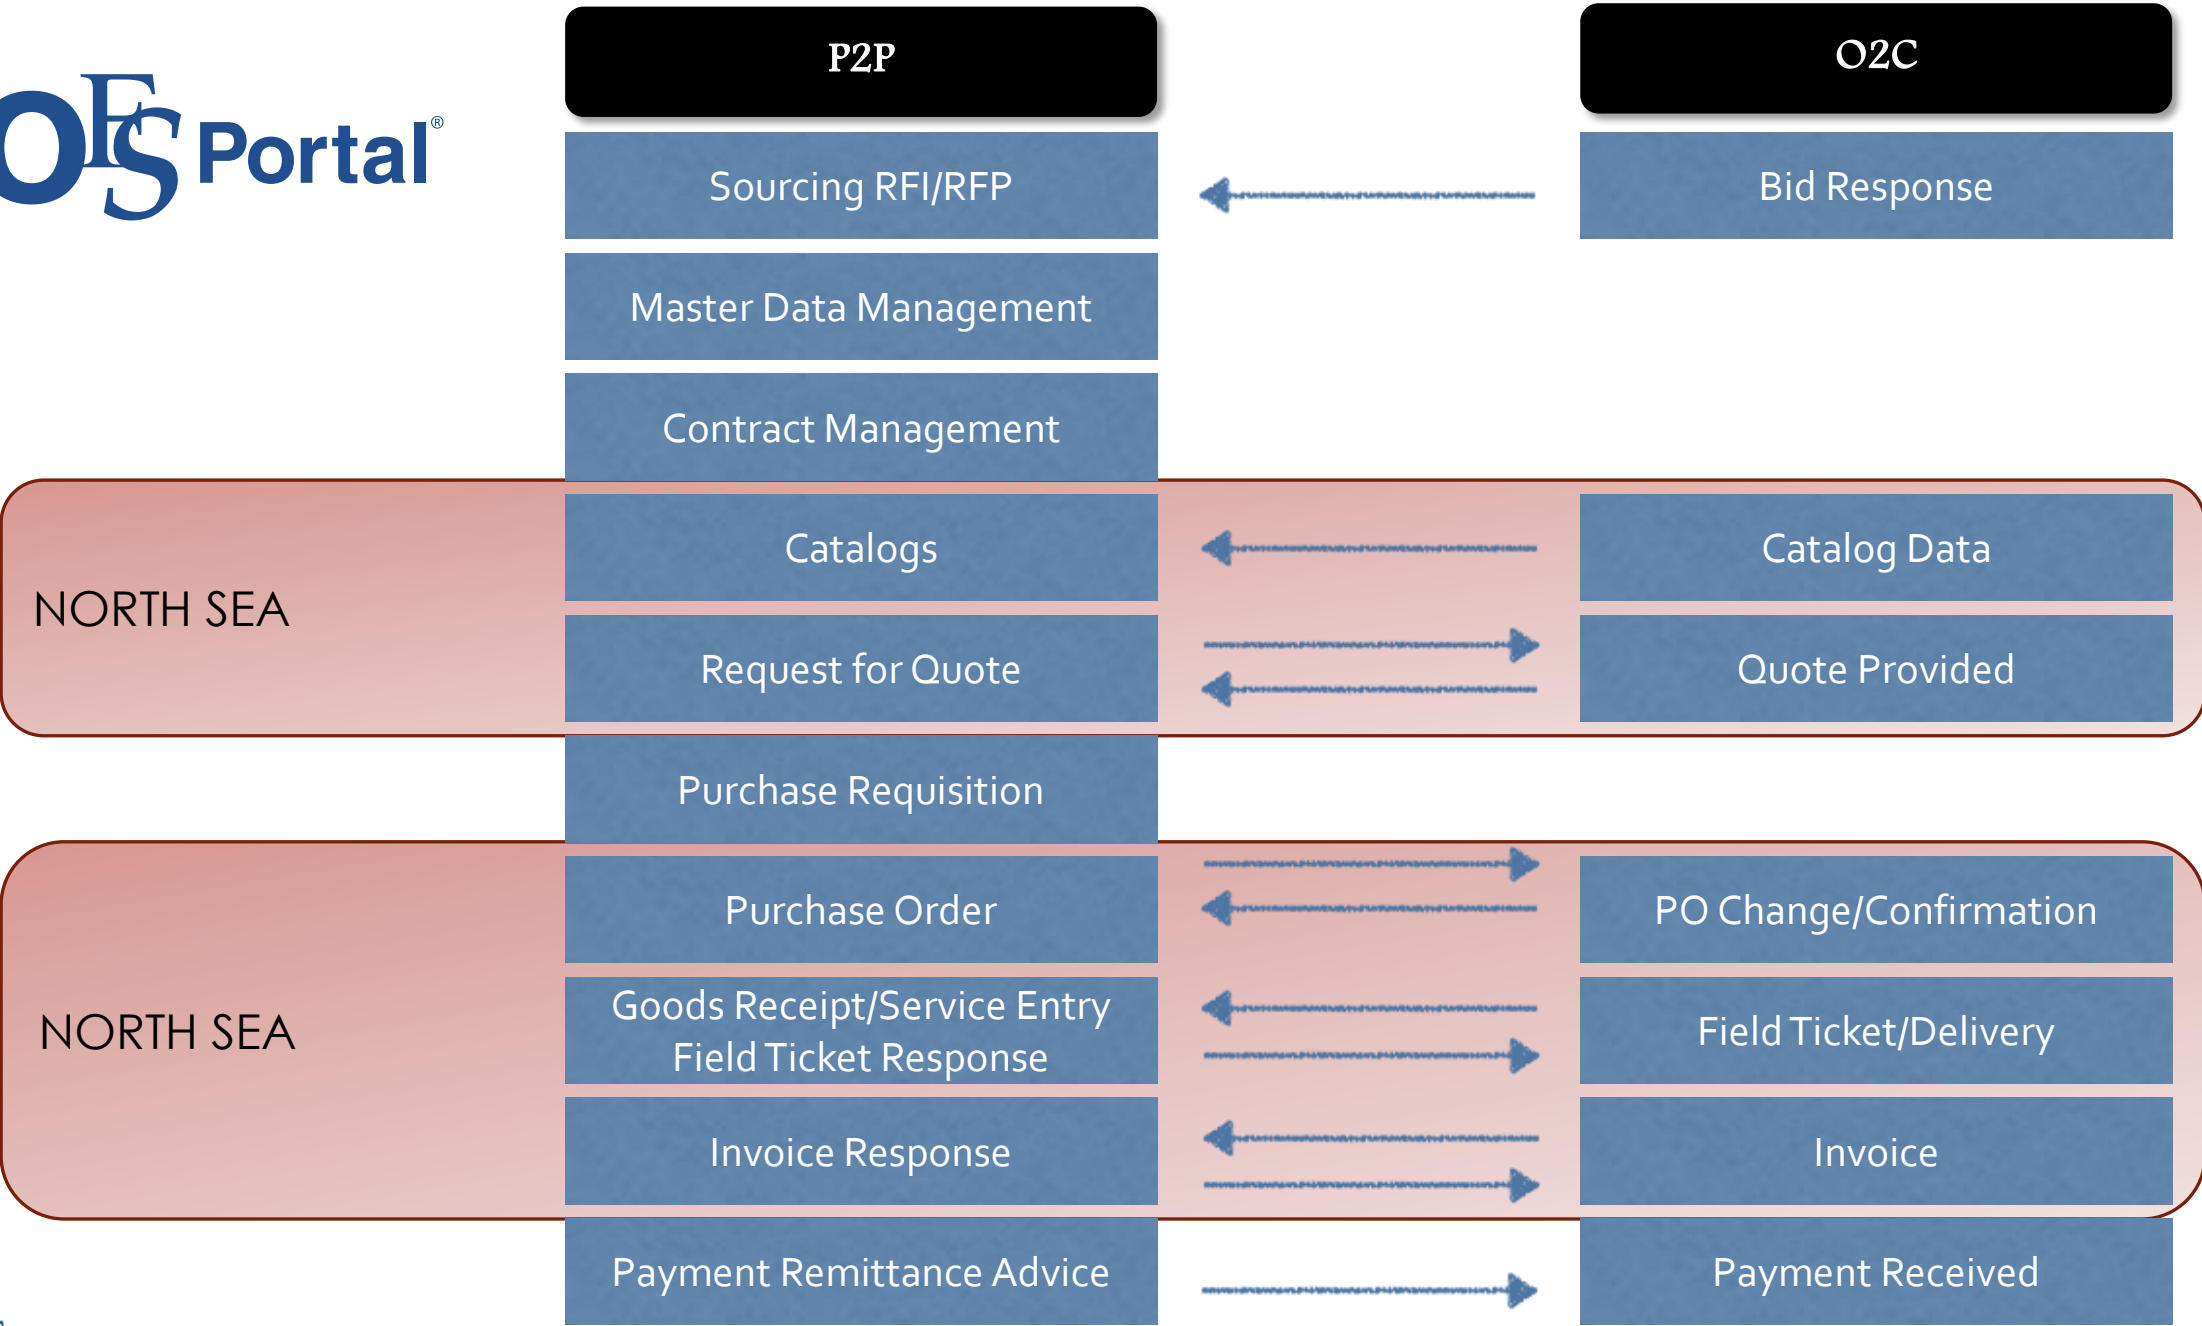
OFS Portal®

P2P

O2C

Sourcing RFI/RFP

Bid Response

Master Data Management

Contract Management

NORTH SEA

Catalogs

Catalog Data

Request for Quote

Quote Provided

Purchase Requisition

NORTH SEA

Purchase Order

PO Change/Confirmation

Goods Receipt/Service Entry Field Ticket Response

Field Ticket/Delivery

Invoice Response

Invoice

Payment Remittance Advice

Payment Received